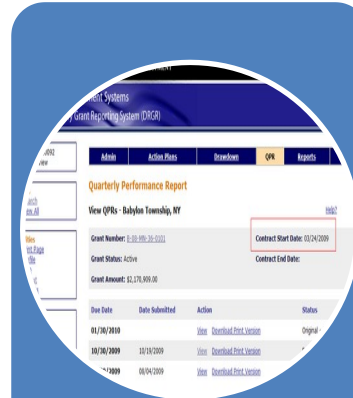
ment Systems
y Grant Reporting System (DRGR)

Admin
Action Plans
Drawdown
QPR
Reports

Quarterly Performance Report

View QPRs - Babylon Township, NY

Help?

Grant Number: B-08-MN-36-0101
Contract Start Date: 03/24/2009

Grant Status: Active
Contract End Date:

Grant Amount: $2,170,909.00

| Due Date | Date Submitted | Action | Status |
|---|---|---|---|
| 01/30/2010 | | View Download Print Version | Original - |
| 10/30/2009 | 10/19/2009 | View Download Print Version | |
| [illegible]2009 | 08/04/2009 | View Download Print Version | |